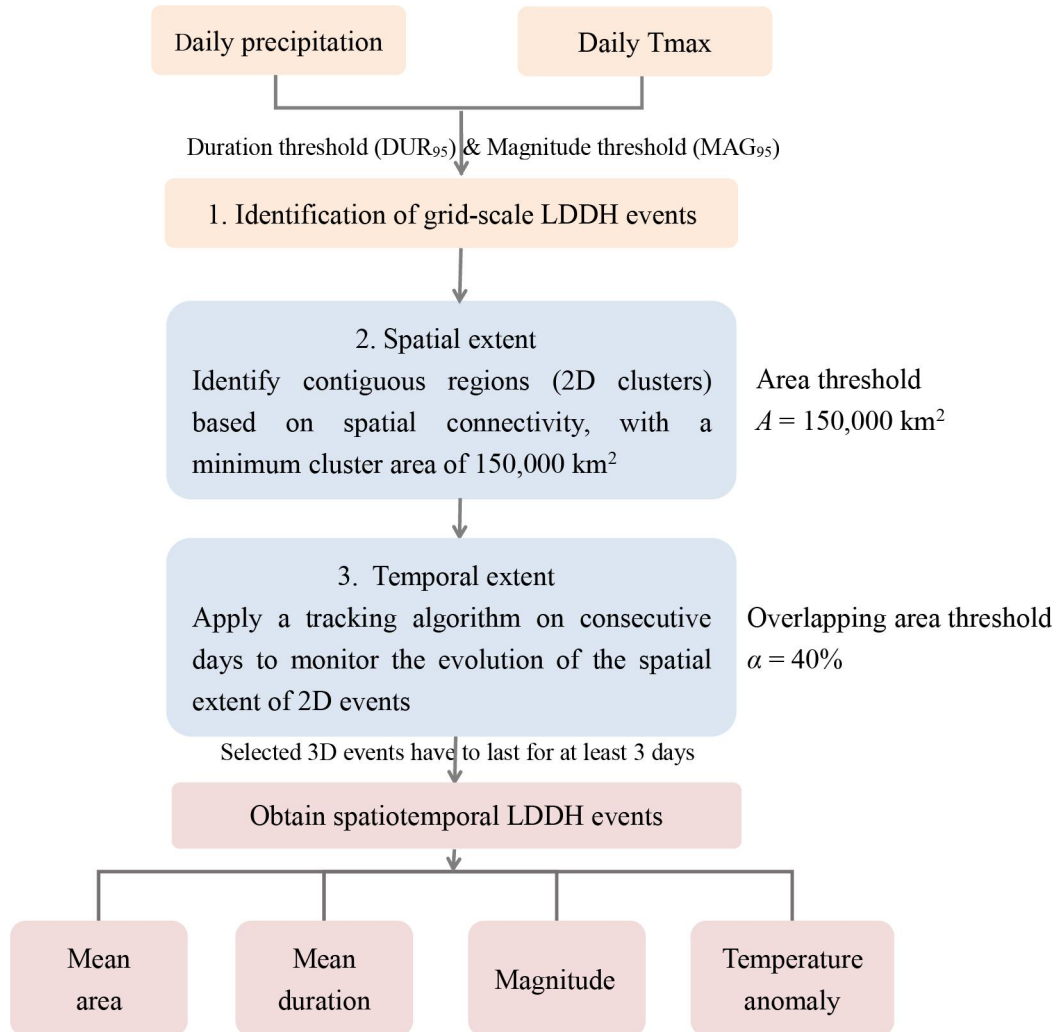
Daily precipitation

Daily Tmax

Duration threshold ($DUR_{95}$) & Magnitude threshold ($MAG_{95}$)

1. Identification of grid-scale LDDH events

2. Spatial extent
Identify contiguous regions (2D clusters) based on spatial connectivity, with a minimum cluster area of 150,000 km$^2$

Area threshold
$A$ = 150,000 km$^2$

3. Temporal extent
Apply a tracking algorithm on consecutive days to monitor the evolution of the spatial extent of 2D events

Overlapping area threshold
$\alpha$ = 40%

Selected 3D events have to last for at least 3 days

Obtain spatiotemporal LDDH events

Mean area

Mean duration

Magnitude

Temperature anomaly